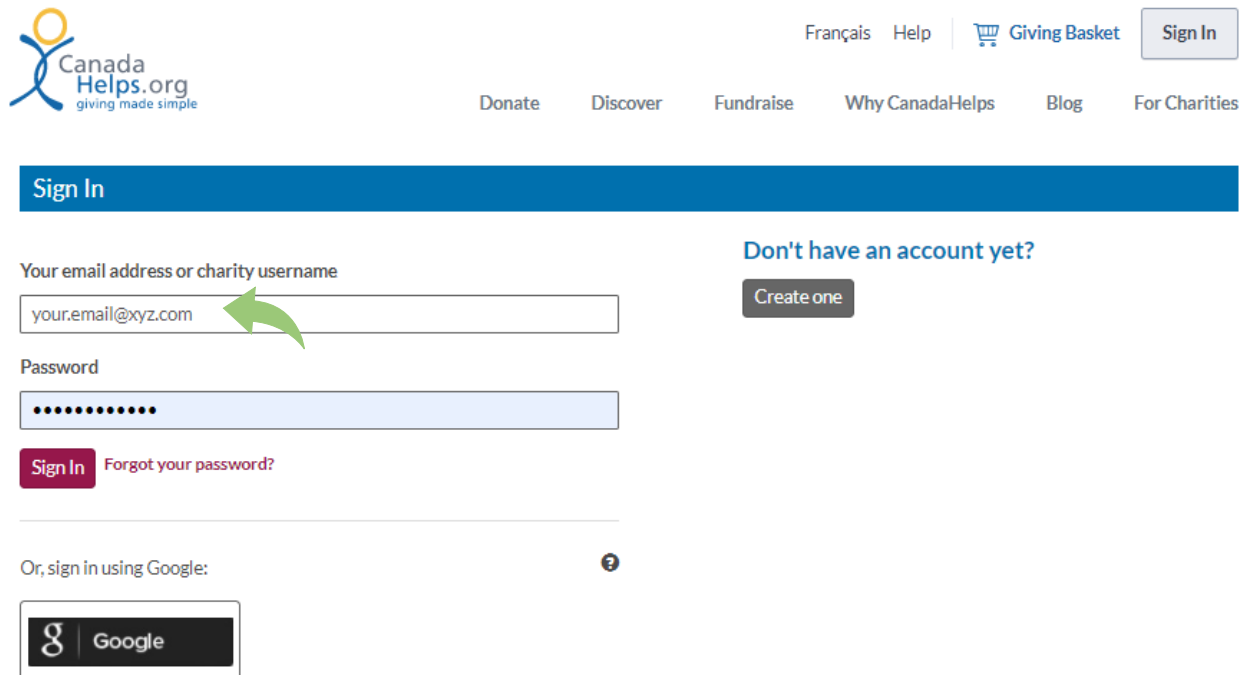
CanadaHelps.org
giving made simple

Français Help Giving Basket Sign In

Donate Discover Fundraise Why CanadaHelps Blog For Charities

Sign In

Your email address or charity username

your.email@xyz.com

Password

••••••••••••

Sign In Forgot your password?

Or, sign in using Google:

Google

Don't have an account yet?

Create one